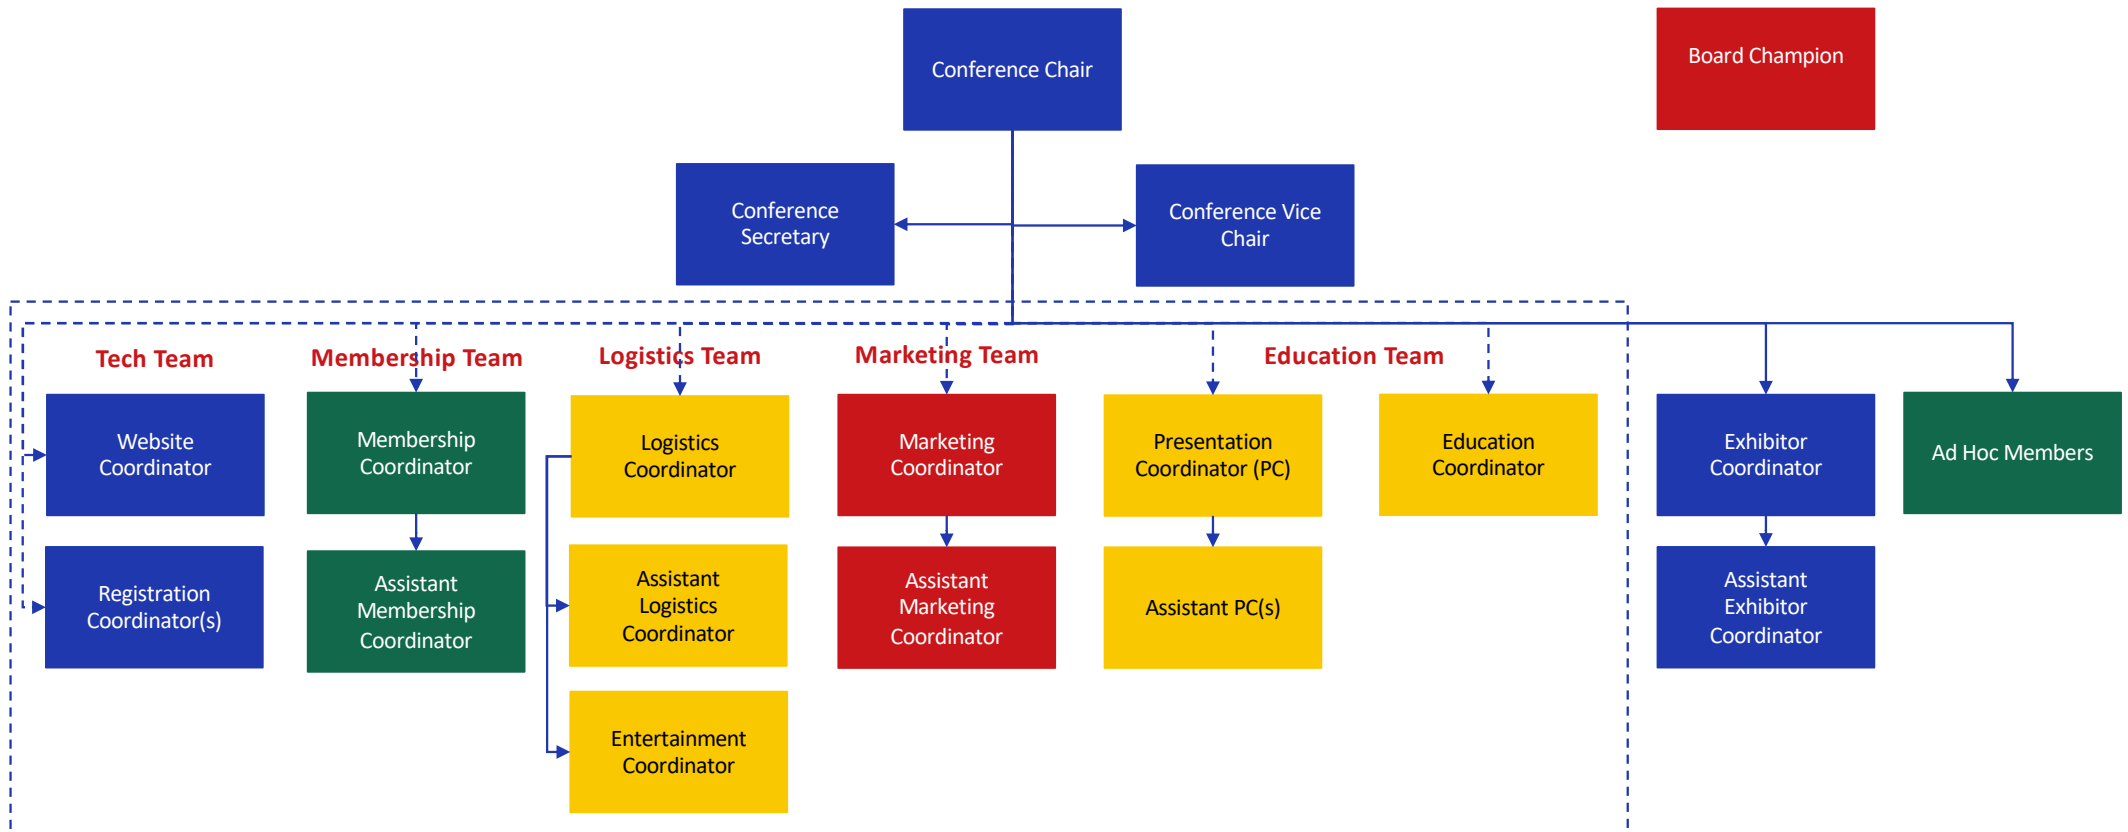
Conference Chair

Board Champion

Conference Secretary

Conference Vice Chair

Tech Team

Membership Team

Logistics Team

Marketing Team

Education Team

Website Coordinator

Registration Coordinator(s)

Membership Coordinator

Assistant Membership Coordinator

Logistics Coordinator

Assistant Logistics Coordinator

Entertainment Coordinator

Marketing Coordinator

Assistant Marketing Coordinator

Presentation Coordinator (PC)

Assistant PC(s)

Education Coordinator

Exhibitor Coordinator

Assistant Exhibitor Coordinator

Ad Hoc Members